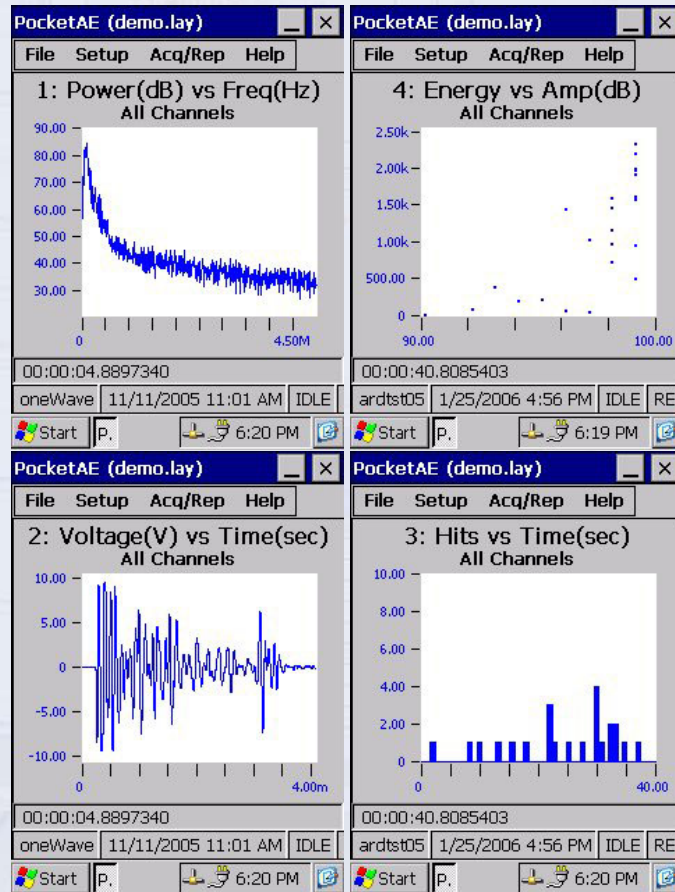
PocketAE (demo.lay)

File Setup Acq/Rep Help

1: Power(dB) vs Freq(Hz)
All Channels

90.00
80.00
70.00
60.00
50.00
40.00
30.00

0
4.50M

00:00:04.8897340

oneWave | 11/11/2005 11:01 AM | IDLE

Start | P. | 6:20 PM

PocketAE (demo.lay)

File Setup Acq/Rep Help

4: Energy vs Amp(dB)
All Channels

2.50k
2.00k
1.50k
1.00k
500.00
0

90.00
100.00

00:00:40.8085403

ardtst05 | 1/25/2006 4:56 PM | IDLE | RE

Start | P. | 6:19 PM

PocketAE (demo.lay)

File Setup Acq/Rep Help

2: Voltage(V) vs Time(sec)
All Channels

10.00
5.00
0
-5.00
-10.00

0
4.00m

00:00:04.8897340

oneWave | 11/11/2005 11:01 AM | IDLE

Start | P. | 6:20 PM

PocketAE (demo.lay)

File Setup Acq/Rep Help

3: Hits vs Time(sec)
All Channels

10.00
8.00
6.00
4.00
2.00
0

0
40.00

00:00:40.8085403

ardtst05 | 1/25/2006 4:56 PM | IDLE | RE

Start | P. | 6:20 PM